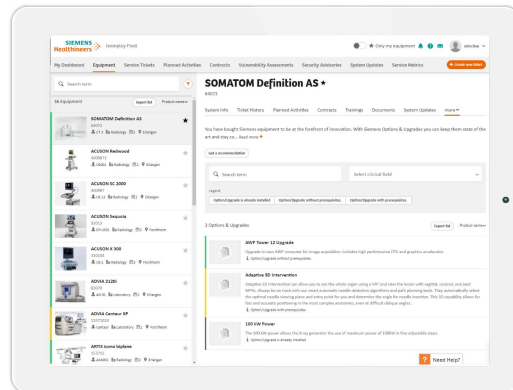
SIEMENS Healthineers | Exemplary Fixed

Only my equipment

My Dashboard | Equipment | Service Tickets | Planned Activities | Contracts | Vulnerability Assessments | Security Advisories | System Updates | Service Metrics | + Create new ticket

Search term

56 Equipment | Export list | Product name

SOMATOM Definition AS
84073
CT-X Radiology 2 Erlangen

ACUSON Redwood
4006872
US04 Radiology 2 Erlangen

ACUSON SC 2000
400461
US 12 Radiology 2 Erlangen

ACUSON Sequoia
52017
US US04 Radiology 2 Forchheim

ACUSON X 300
150034
US1 Radiology 2 Forchheim

ADVIA 2120i
83076
ADVIA Laboratory 2 Erlangen

ADVIA Centaur XP
10070030
Centaur Laboratory 2 Erlangen

ARTIS icono biplane
153752
AX4001 Radiology 2 Erlangen

SOMATOM Definition AS
84073

System Info | Ticket History | Planned Activities | Contracts | Trainings | Documents | System Updates | more

You have bought Siemens equipment to be at the forefront of innovation. With Siemens Options & Upgrades you can keep them state of the art and stay co... Read more

Ask a recommendation

Search term | Select clinical field

Legend
Option/Upgrade is already installed | Option/Upgrade without prerequisites | Option/Upgrade with prerequisites

3 Options & Upgrades | Export list | Product name

AWP Tower 12 Upgrade
Upgrade to new AWP computer for image acquisition; includes high performance CPU and graphics accelerator.
Option/Upgrade without prerequisite.

Adaptive 3D Intervention
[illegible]

100 kW Power
The 100 kW power allows the X-ray generator the use of maximum power of 100kW in fine adjustable steps.
Option/Upgrade is already installed.

? Need Help?